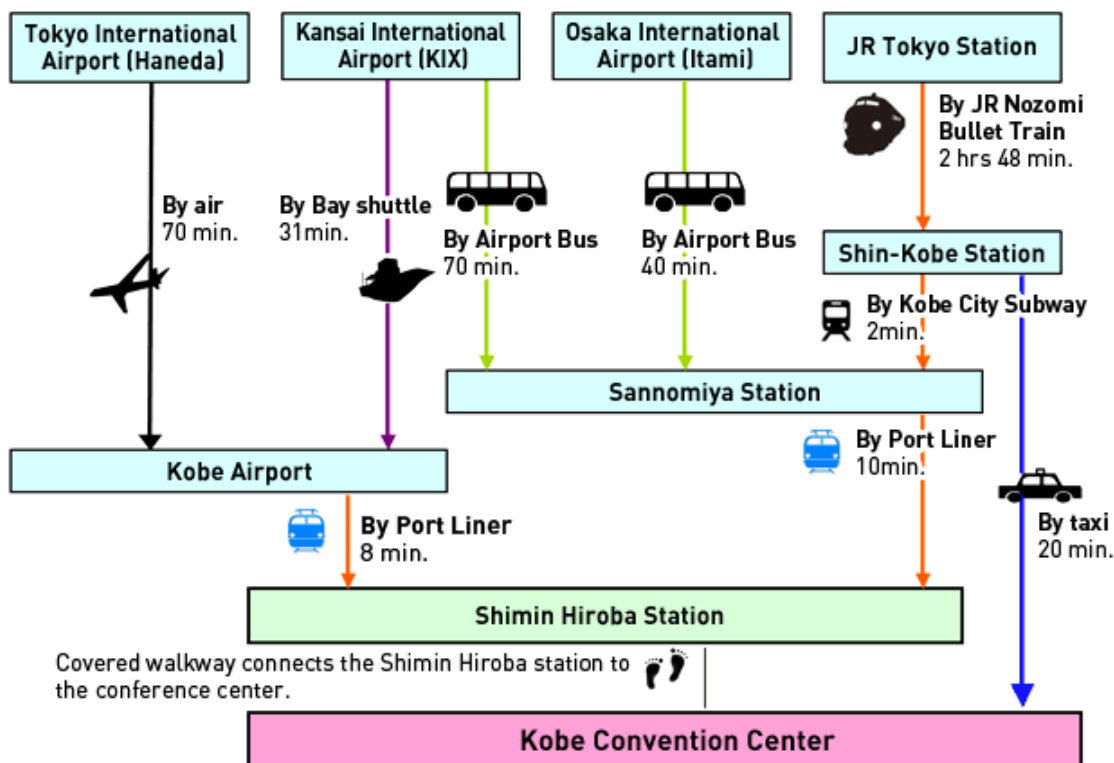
Tokyo International Airport (Haneda)

Kansai International Airport (KIX)

Osaka International Airport (Itami)

JR Tokyo Station

By JR Nozomi Bullet Train
2 hrs 48 min.

By air
70 min.

By Bay shuttle
31min.

By Airport Bus
70 min.

By Airport Bus
40 min.

Shin-Kobe Station

By Kobe City Subway
2min.

Sannomiya Station

By Port Liner
10min.

Kobe Airport

By taxi
20 min.

By Port Liner
8 min.

Shimin Hiroba Station

Covered walkway connects the Shimin Hiroba station to the conference center.

Kobe Convention Center